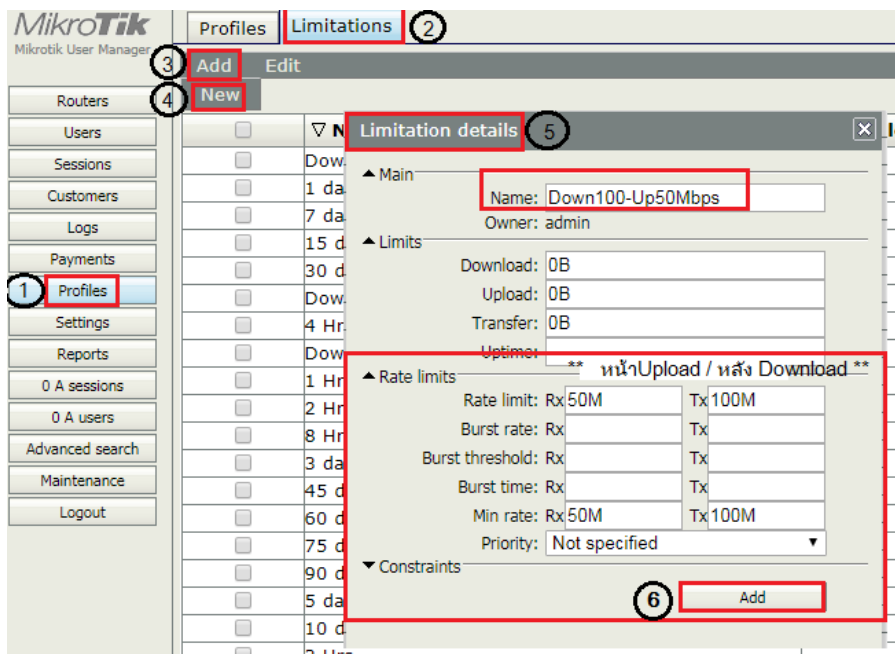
MikroTik
Mikrotik User Manager

Profiles Limitations 2

3 Add Edit

4 New

Routers
Users
Sessions
Customers
Logs
Payments
1 Profiles
Settings
Reports
0 A sessions
0 A users
Advanced search
Maintenance
Logout

∇ N
Dow
1 da
7 da
15 d
30 d
Dow
4 Hr
Dow
1 Hr
2 Hr
8 Hr
3 da
45 d
60 d
75 d
90 d
5 da
10 d

Limitation details 5

▲ Main
Name: Down100-Up50Mbps
Owner: admin

▲ Limits
Download: 0B
Upload: 0B
Transfer: 0B
Uptime:

** หน้าUpload / หลัง Download **

▲ Rate limits
Rate limit: Rx 50M Tx 100M
Burst rate: Rx Tx
Burst threshold: Rx Tx
Burst time: Rx Tx
Min rate: Rx 50M Tx 100M
Priority: Not specified

▼ Constraints

6 Add